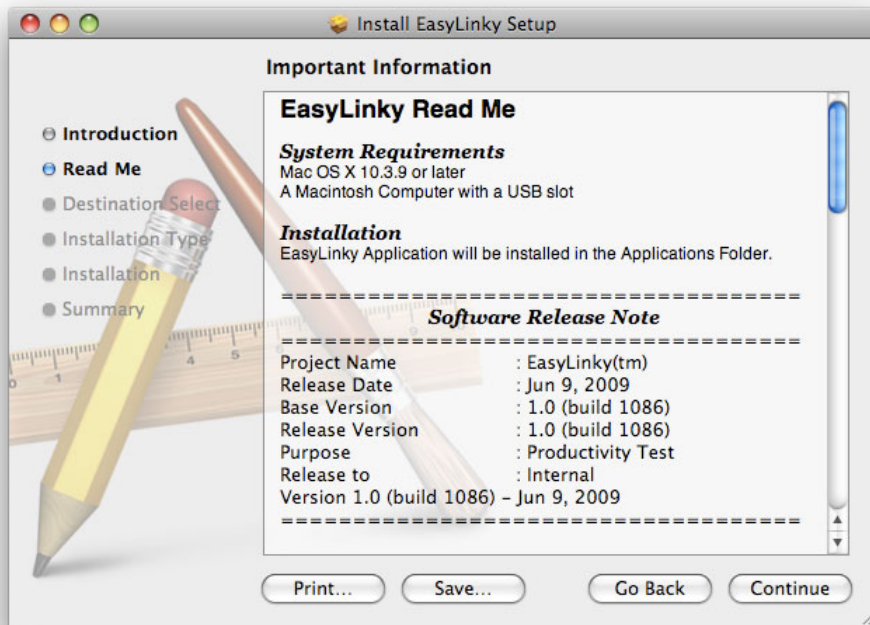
Install EasyLinky Setup

Important Information

Introduction
Read Me
Destination Select
Installation Type
Installation
Summary

EasyLinky Read Me

System Requirements
Mac OS X 10.3.9 or later
A Macintosh Computer with a USB slot

Installation
EasyLinky Application will be installed in the Applications Folder.

======================================
Software Release Note
======================================

| | |
|---|---|
| Project Name | : EasyLinky(tm) |
| Release Date | : Jun 9, 2009 |
| Base Version | : 1.0 (build 1086) |
| Release Version | : 1.0 (build 1086) |
| Purpose | : Productivity Test |
| Release to | : Internal |

Version 1.0 (build 1086) – Jun 9, 2009
======================================

Print... Save... Go Back Continue